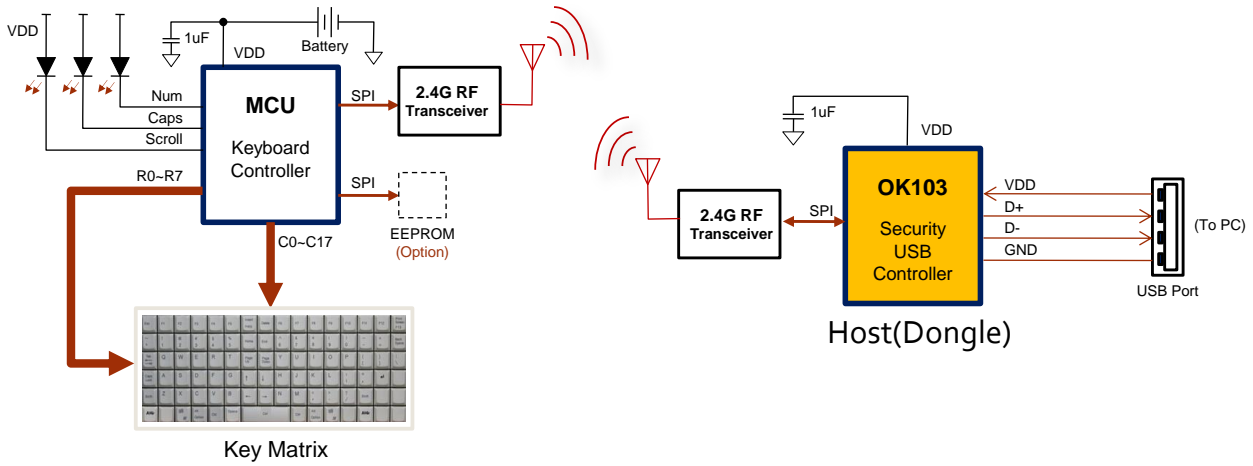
VDD

1uF

VDD

Battery

Num

Caps

Scroll

MCU

Keyboard Controller

SPI

2.4G RF Transceiver

R0~R7

SPI

EEPROM (Option)

C0~C17

Key Matrix

1uF

VDD

2.4G RF Transceiver

SPI

OK103

Security USB Controller

VDD

D+

D-

GND

(To PC)

USB Port

Host(Dongle)